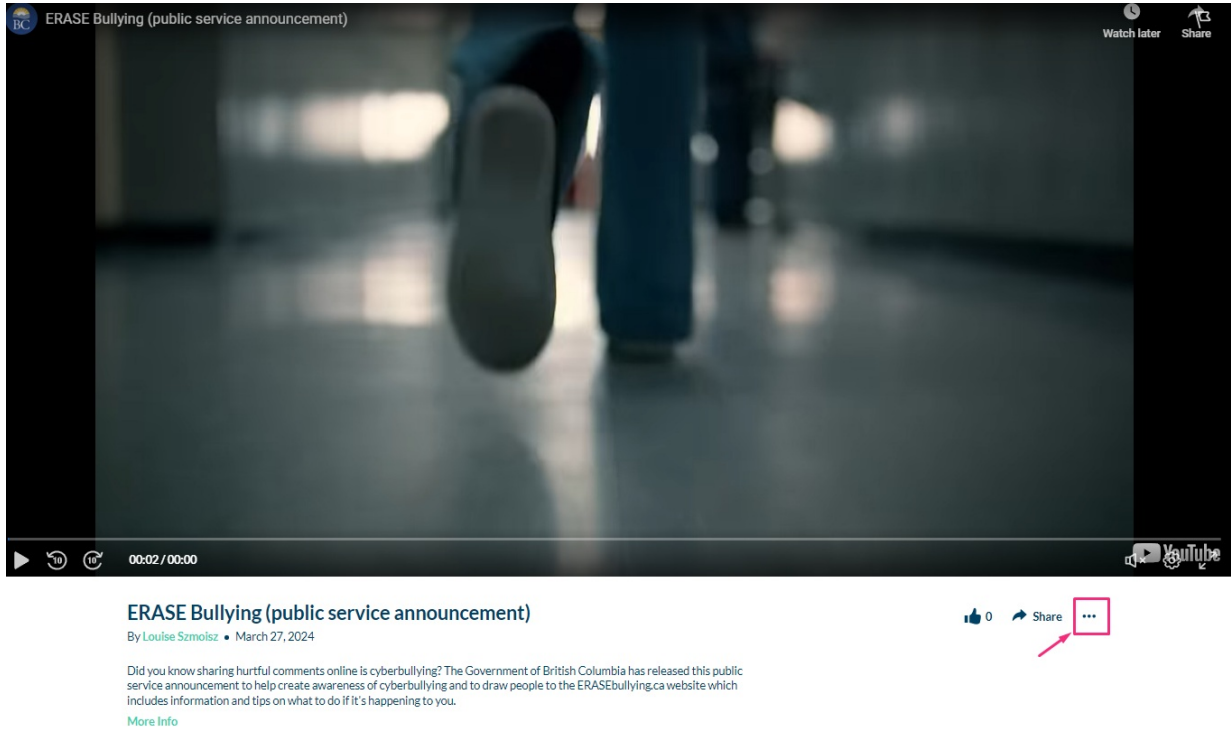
BC ERASE Bullying (public service announcement)

Watch later

Share

10 10 00:02 / 00:00

YouTube

ERASE Bullying (public service announcement)

By Louise Szmoisz • March 27, 2024

0 Share ···

Did you know sharing hurtful comments online is cyberbullying? The Government of British Columbia has released this public service announcement to help create awareness of cyberbullying and to draw people to the ERASEbullying.ca website which includes information and tips on what to do if it's happening to you.

More Info